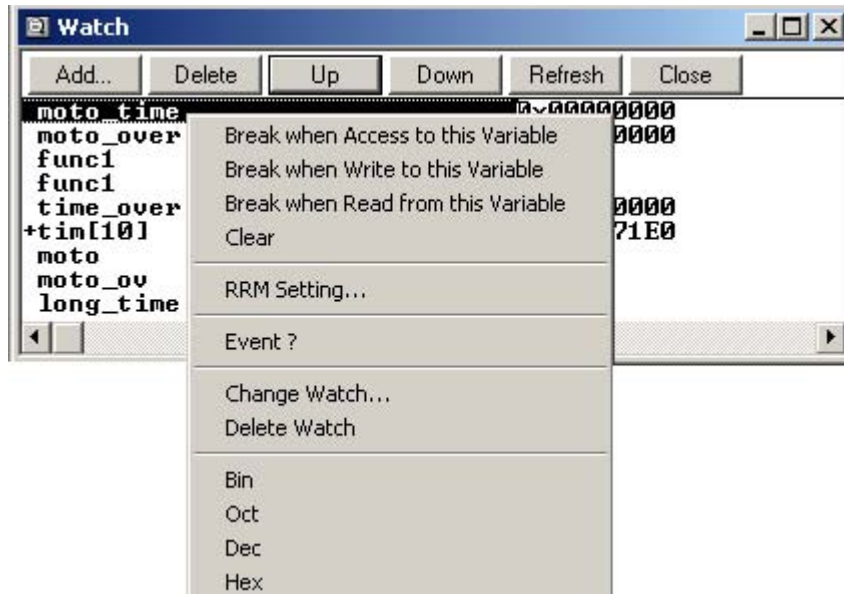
Watch

Add...
Delete
Up
Down
Refresh
Close

moto_time
moto_over
func1
func1
time_over
+tim[10]
moto
moto_ov
long_time

0x00000000
0000
0000
71E0

Break when Access to this Variable
Break when Write to this Variable
Break when Read from this Variable
Clear

RRM Setting...

Event ?

Change Watch...
Delete Watch

Bin
Oct
Dec
Hex